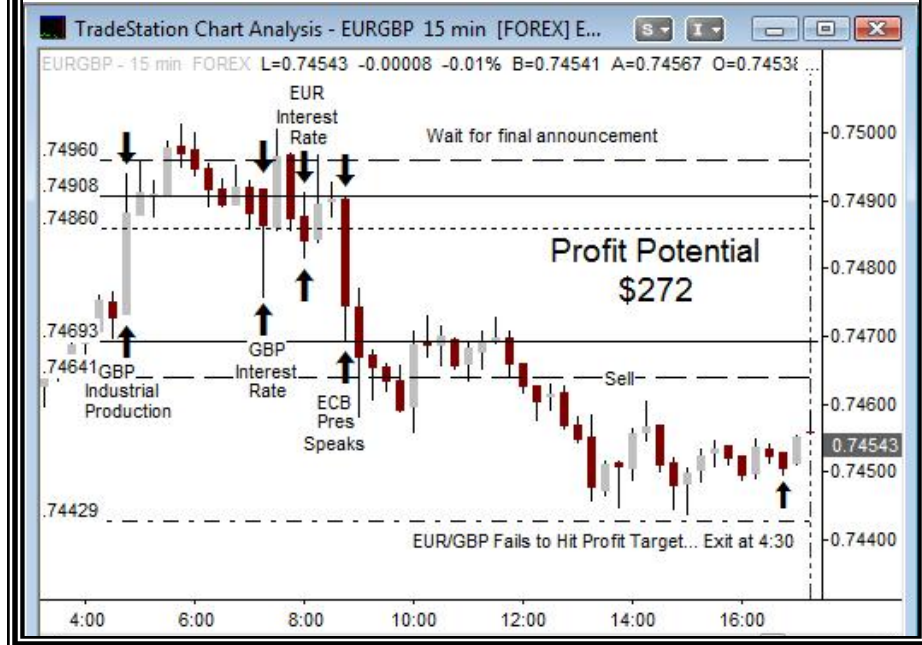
TradeStation Chart Analysis - EURGBP 15 min [FOREX] E...

S I

EURGBP - 15 min FOREX L=0.74543 -0.00008 -0.01% B=0.74541 A=0.74567 O=0.7453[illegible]

EUR Interest Rate

Wait for final announcement

.74960

.74908

.74860

Profit Potential $272

.74693

.74641

GBP Industrial Production

GBP Interest Rate

ECB Pres Speaks

Sell

.74429

EUR/GBP Fails to Hit Profit Target... Exit at 4:30

0.75000

0.74900

0.74800

0.74700

0.74600

0.74543

0.74500

0.74400

4:00 6:00 8:00 10:00 12:00 14:00 16:00